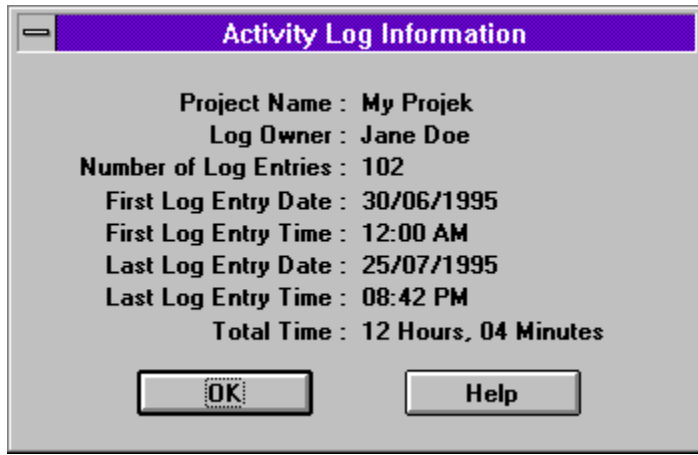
Activity Log Information

Project Name : My Projek
Log Owner : Jane Doe
Number of Log Entries : 102
First Log Entry Date : 30/06/1995
First Log Entry Time : 12:00 AM
Last Log Entry Date : 25/07/1995
Last Log Entry Time : 08:42 PM
Total Time : 12 Hours, 04 Minutes

OK
Help